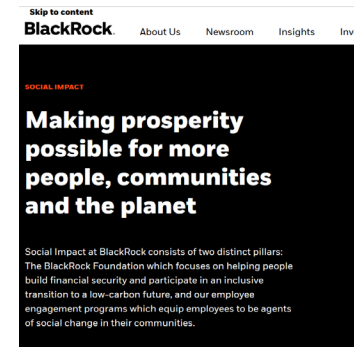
Skip to content

BlackRock. About Us Newsroom Insights Inv

SOCIAL IMPACT

Making prosperity possible for more people, communities and the planet

Social Impact at BlackRock consists of two distinct pillars: The BlackRock Foundation which focuses on helping people build financial security and participate in an inclusive transition to a low-carbon future, and our employee engagement programs which equip employees to be agents of social change in their communities.